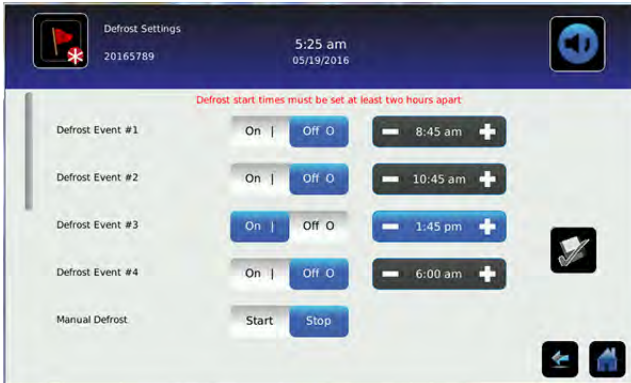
Defrost Settings
20165789

5:25 am
05/19/2016

Defrost start times must be set at least two hours apart

Defrost Event #1 On | Off O − 8:45 am +

Defrost Event #2 On | Off O − 10:45 am +

Defrost Event #3 On | Off O − 1:45 pm +

Defrost Event #4 On | Off O − 6:00 am +

Manual Defrost Start Stop